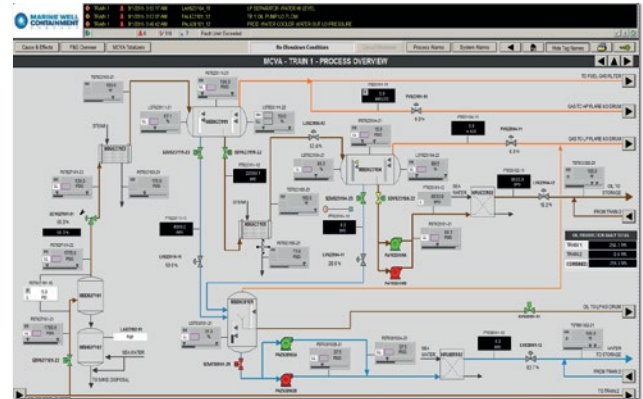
MARINE WELL CONTAINMENT COMPANY

Train 1 | 9/1/2016 3:02:37 AM | LAHH2164_9 | LP SEPARATOR WATER HI LEVEL
Train 1 | 9/1/2016 3:02:37 AM | FAL472101_57 | TR 1 OIL PUMP LO FLOW
Train 1 | 9/1/2016 3:40:42 AM | PALL406101_57 | PROD. WATER COOLER WATER SUP LO PRESSURE

Fault Limit Exceeded

Cause & Effects | P&E Overview | MCVA Totalizers | No Shutdown Conditions | Process Alarms | System Alarms | Hide Tag Names

MCVA - TRAIN 1 - PROCESS OVERVIEW

TO FUEL GAS FILTER
GAS TO HP FLARE KO DRUM
GAS TO LP FLARE KO DRUM
OIL TO STORAGE
PROD TRAIN 2
OIL PRODUCTION DAILY TOTAL
TRAIN 1
TRAIN 2
COMBINED
OIL TO LP KO DRUM
WATER TO STORAGE
PROD TRAIN 2
TO TRAIN 2
STEAM
SEA WATER
TO SHORE DISPOSAL
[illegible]